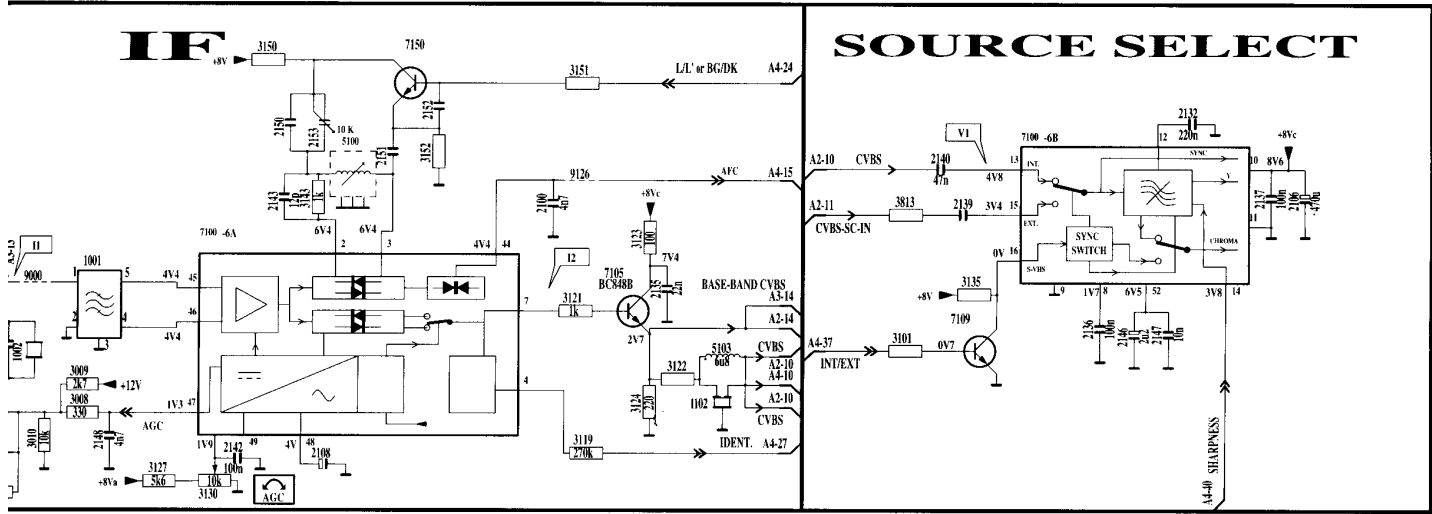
IF

SOURCE SELECT

+8V 3150 7150 3151 L/L' or BG/DK A4-24

2150 2153 10 K 5100 2152 3152 2151

2143 3143 3k 9126 AFC A4-15 2100 4n7

+8Vc 3123 100 7V4 2115 22n

I1 A3-13 9000 1001 5 4V4 45 46 4 4V4 1002 2 3

7100 -6A 6V4 6V4 2 3 4V4 44

I2 3121 1k 7 7105 BC848B 2V7

BASE-BAND CVBS A3-14 A2-14 5103 6u8 3122 CVBS A2-10 A4-10 A2-10 CVBS 3124 220 1102

3009 2k7 +12V 3008 330 AGC 1V3 47 3010 10k 2148 4n7

1V9 2142 100n 49 4V 48 2108 4

3119 270k IDENT. A4-27

+8Va 3127 5k6 10k 3130 AGC

A2-10 CVBS 2140 47n 4V8 V1 7100 -6B 2132 220n 12 +8Vc 13 INT. SYNC 10 8V6 Y 2137 100n 2106 470u 11

A2-11 3813 2139 3V4 15 EXT. CVBS-SC-IN SYNC SWITCH CHROMA

0V 16 S-VBS 9 1V7 8 6V5 52 3V8 14

+8V 3135 7109 2136 100n 2146 2u2 2147 10n

A4-37 3101 0V7 INT/EXT

A4-40 SHARPNESS